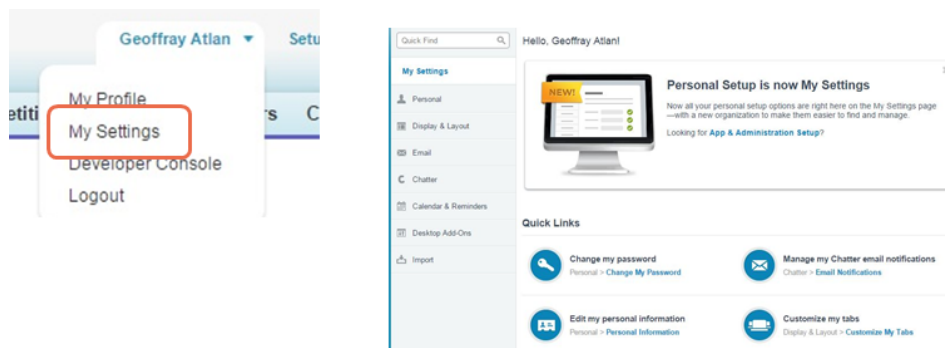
Geoffray Atlan ▼

Setu

etiti

rs

C

My Profile

My Settings

Developer Console

Logout

Quick Find

Hello, Geoffray Atlan!

My Settings

Personal

Display & Layout

Email

Chatter

Calendar & Reminders

Desktop Add-Ons

Import

NEW!

Personal Setup is now My Settings

Now all your personal setup options are right here on the My Settings page —with a new organization to make them easier to find and manage.

Looking for App & Administration Setup?

Quick Links

Change my password

Personal > Change My Password

Manage my Chatter email notifications

Chatter > Email Notifications

Edit my personal information

Personal > Personal Information

Customize my tabs

Display & Layout > Customize My Tabs